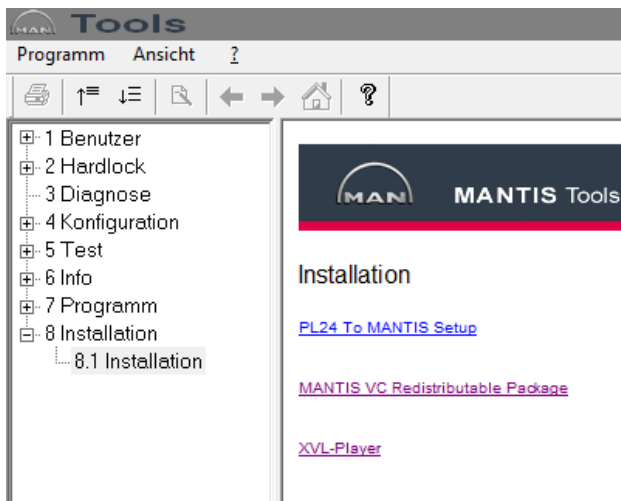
MAN Tools

Programm Ansicht ?

1 Benutzer
2 Hardlock
3 Diagnose
4 Konfiguration
5 Test
6 Info
7 Programm
8 Installation
8.1 Installation

MAN MANTIS Tools

Installation

PL24 To MANTIS Setup

MANTIS VC Redistributable Package

XVL-Player